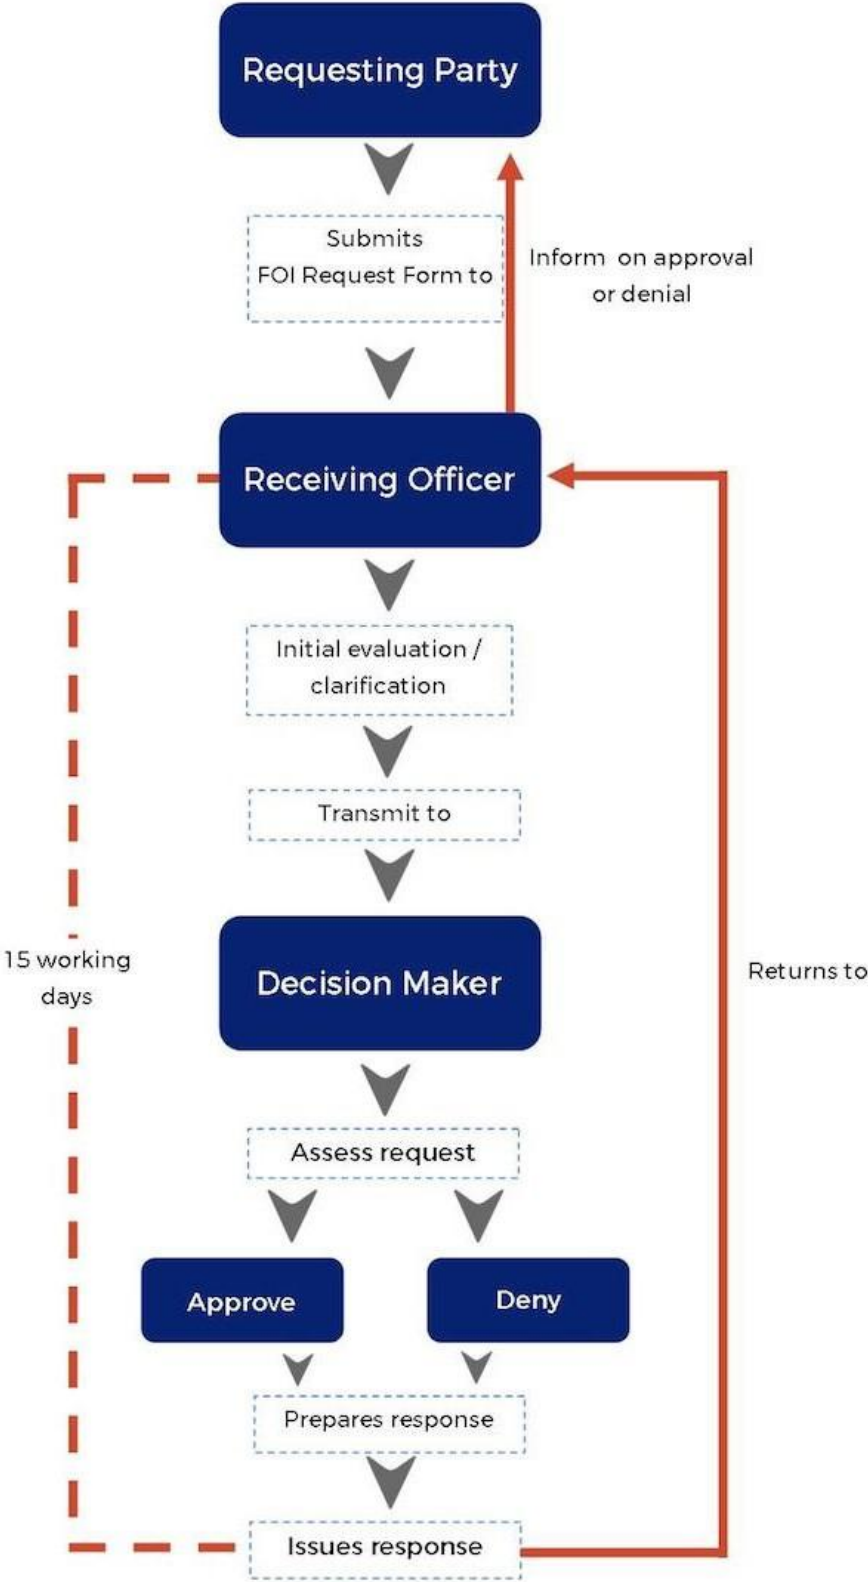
Requesting Party

Submits
FOI Request Form to

Inform on approval or denial

Receiving Officer

Initial evaluation / clarification

Transmit to

15 working days

Decision Maker

Returns to

Assess request

Approve

Deny

Prepares response

Issues response